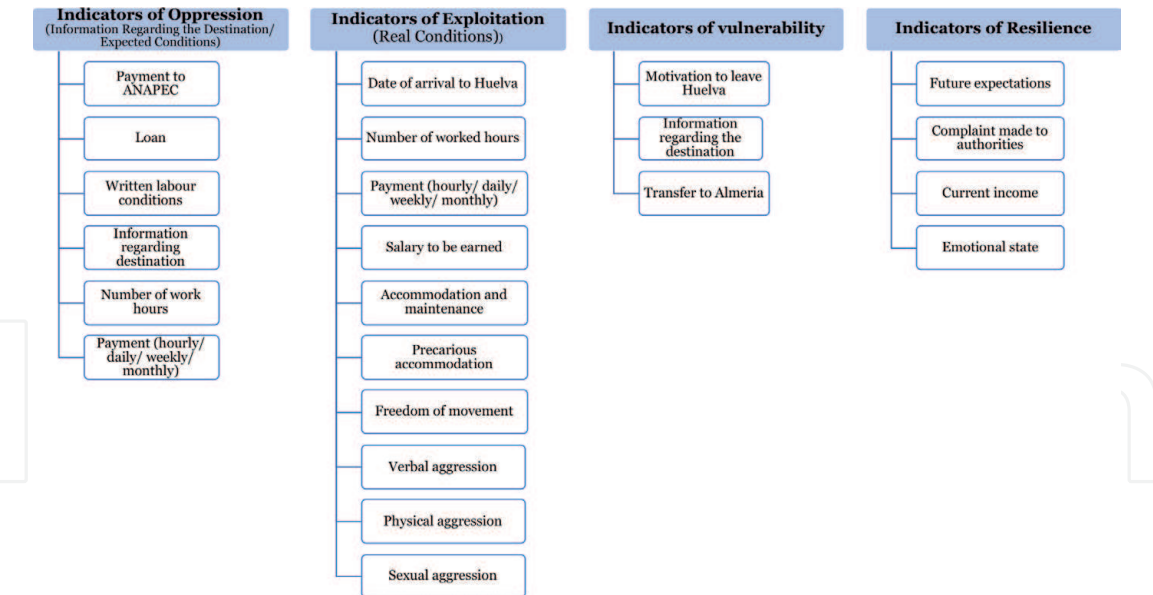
Indicators of Oppression
(Information Regarding the Destination/ Expected Conditions)

Payment to ANAPEC

Loan

Written labour conditions

Information regarding destination

Number of work hours

Payment (hourly/ daily/ weekly/ monthly)

Indicators of Exploitation
(Real Conditions))

Date of arrival to Huelva

Number of worked hours

Payment (hourly/ daily/ weekly/ monthly)

Salary to be earned

Accommodation and maintenance

Precarious accommodation

Freedom of movement

Verbal aggression

Physical aggression

Sexual aggression

Indicators of vulnerability

Motivation to leave Huelva

Information regarding the destination

Transfer to Almeria

Indicators of Resilience

Future expectations

Complaint made to authorities

Current income

Emotional state